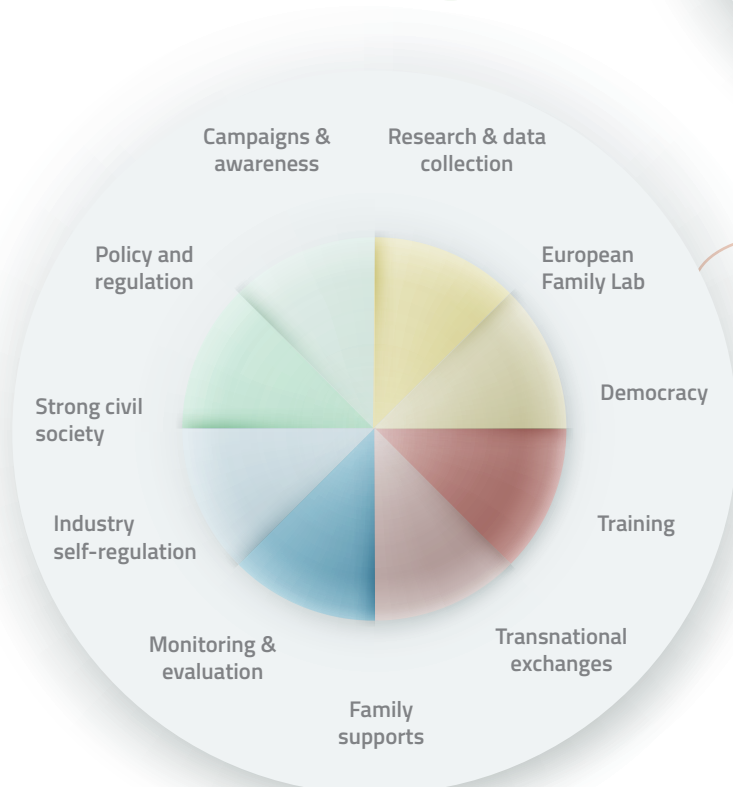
Campaigns & awareness

Research & data collection

European Family Lab

Democracy

Training

Transnational exchanges

Family supports

Monitoring & evaluation

Industry self-regulation

Strong civil society

Policy and regulation